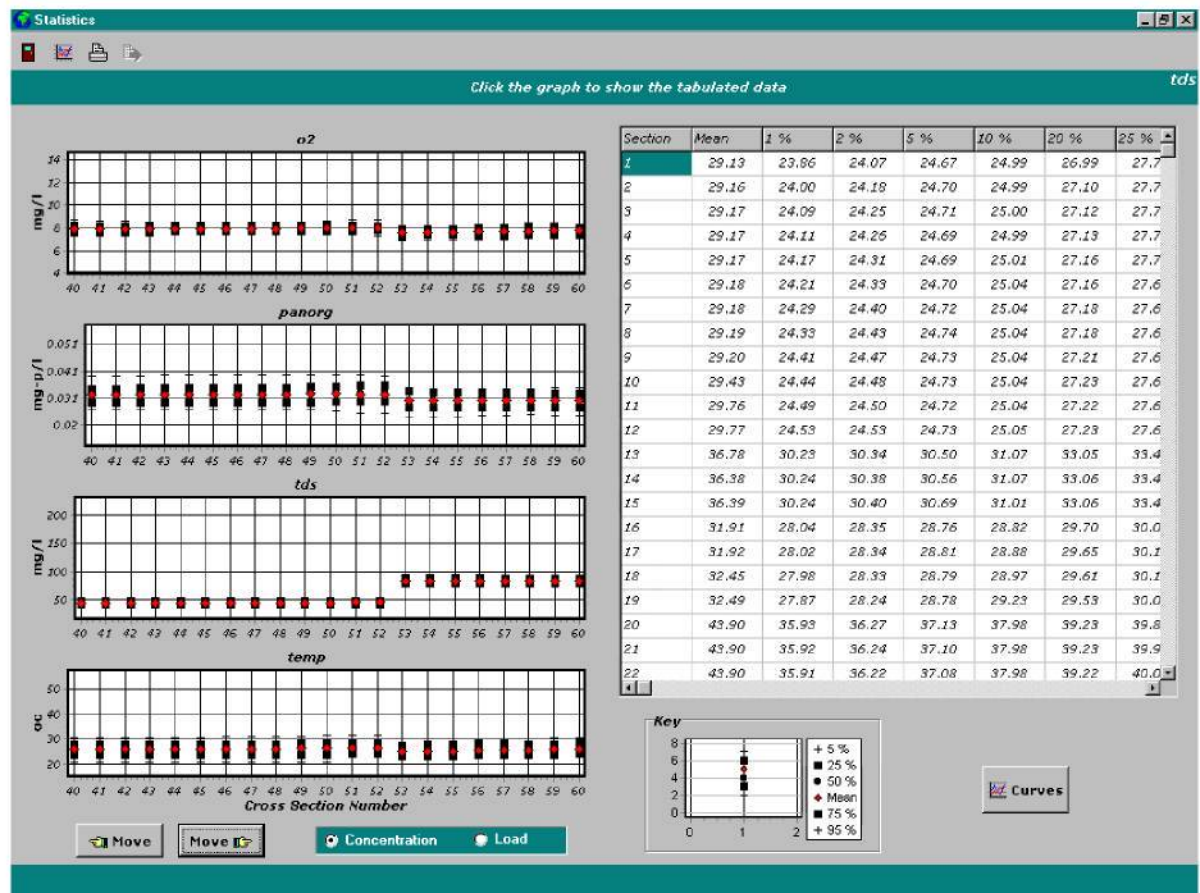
Statistics

Click the graph to show the tabulated data

tds

o2

mg/l

14
12
10
8
6
4

40 41 42 43 44 45 46 47 48 49 50 51 52 53 54 55 56 57 58 59 60

panorg

mg-p/l

0.051
0.041
0.031
0.02

40 41 42 43 44 45 46 47 48 49 50 51 52 53 54 55 56 57 58 59 60

tds

mg/l

200
150
100
50

40 41 42 43 44 45 46 47 48 49 50 51 52 53 54 55 56 57 58 59 60

temp

oC

50
40
30
20

40 41 42 43 44 45 46 47 48 49 50 51 52 53 54 55 56 57 58 59 60

Cross Section Number

| Section | Mean | 1 % | 2 % | 5 % | 10 % | 20 % | 25 % |
|---|---|---|---|---|---|---|---|
| 1 | 29.13 | 23.86 | 24.07 | 24.67 | 24.99 | 26.99 | 27.7 |
| 2 | 29.16 | 24.00 | 24.18 | 24.70 | 24.99 | 27.10 | 27.7 |
| 3 | 29.17 | 24.09 | 24.25 | 24.71 | 25.00 | 27.12 | 27.7 |
| 4 | 29.17 | 24.11 | 24.26 | 24.69 | 24.99 | 27.13 | 27.7 |
| 5 | 29.17 | 24.17 | 24.31 | 24.69 | 25.01 | 27.16 | 27.7 |
| 6 | 29.18 | 24.21 | 24.33 | 24.70 | 25.04 | 27.16 | 27.6 |
| 7 | 29.18 | 24.29 | 24.40 | 24.72 | 25.04 | 27.18 | 27.6 |
| 8 | 29.19 | 24.33 | 24.43 | 24.74 | 25.04 | 27.18 | 27.6 |
| 9 | 29.20 | 24.41 | 24.47 | 24.73 | 25.04 | 27.21 | 27.6 |
| 10 | 29.43 | 24.44 | 24.48 | 24.73 | 25.04 | 27.23 | 27.6 |
| 11 | 29.76 | 24.49 | 24.50 | 24.72 | 25.04 | 27.22 | 27.6 |
| 12 | 29.77 | 24.53 | 24.53 | 24.73 | 25.05 | 27.23 | 27.6 |
| 13 | 36.78 | 30.23 | 30.34 | 30.50 | 31.07 | 33.05 | 33.4 |
| 14 | 36.38 | 30.24 | 30.38 | 30.56 | 31.07 | 33.06 | 33.4 |
| 15 | 36.39 | 30.24 | 30.40 | 30.69 | 31.01 | 33.06 | 33.4 |
| 16 | 31.91 | 28.04 | 28.35 | 28.76 | 28.82 | 29.70 | 30.0 |
| 17 | 31.92 | 28.02 | 28.34 | 28.81 | 28.88 | 29.65 | 30.1 |
| 18 | 32.45 | 27.98 | 28.33 | 28.79 | 28.97 | 29.61 | 30.1 |
| 19 | 32.49 | 27.87 | 28.24 | 28.78 | 29.23 | 29.53 | 30.0 |
| 20 | 43.90 | 35.93 | 36.27 | 37.13 | 37.98 | 39.23 | 39.8 |
| 21 | 43.90 | 35.92 | 36.24 | 37.10 | 37.98 | 39.23 | 39.9 |
| 22 | 43.90 | 35.91 | 36.22 | 37.08 | 37.98 | 39.22 | 40.0 |

Key
8
6
4
2
0
0 1 2
+ 5 %
■ 25 %
● 50 %
◆ Mean
■ 75 %
+ 95 %

Curves

Move
Move
Concentration
Load